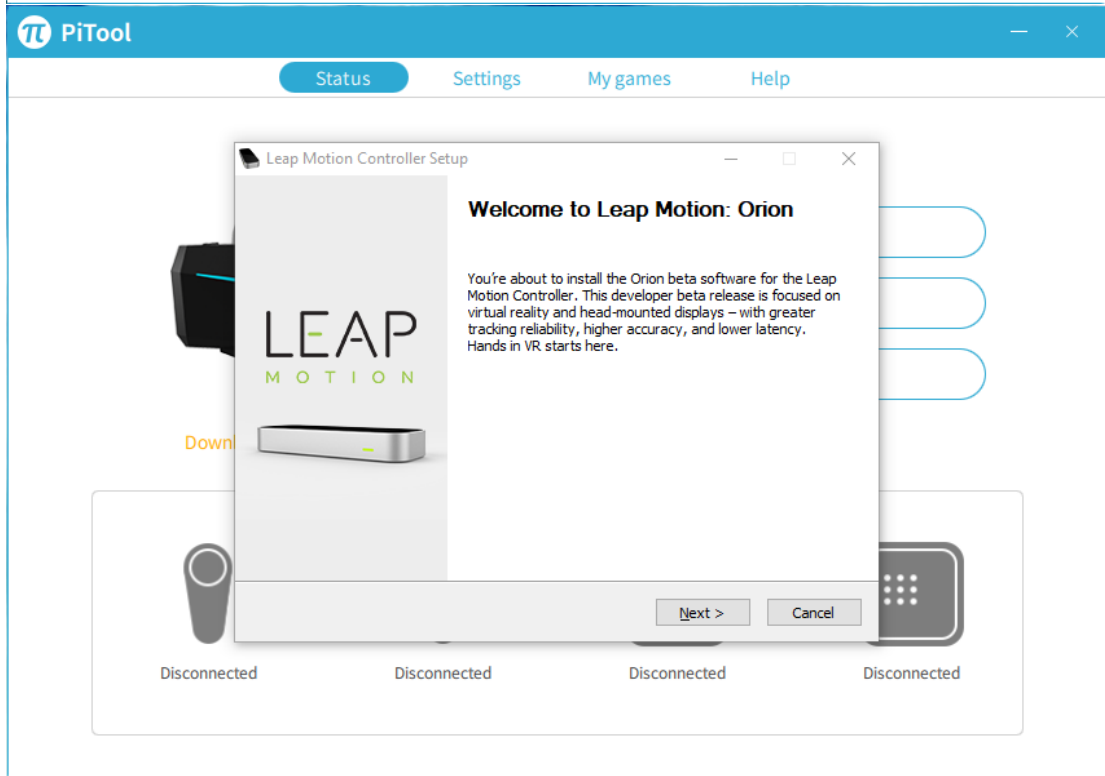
PiTool

Status Settings My games Help

Leap Motion Controller Setup

Welcome to Leap Motion: Orion

You're about to install the Orion beta software for the Leap Motion Controller. This developer beta release is focused on virtual reality and head-mounted displays – with greater tracking reliability, higher accuracy, and lower latency. Hands in VR starts here.

LEAP
MOTION

Down

Next > Cancel

Disconnected Disconnected Disconnected Disconnected